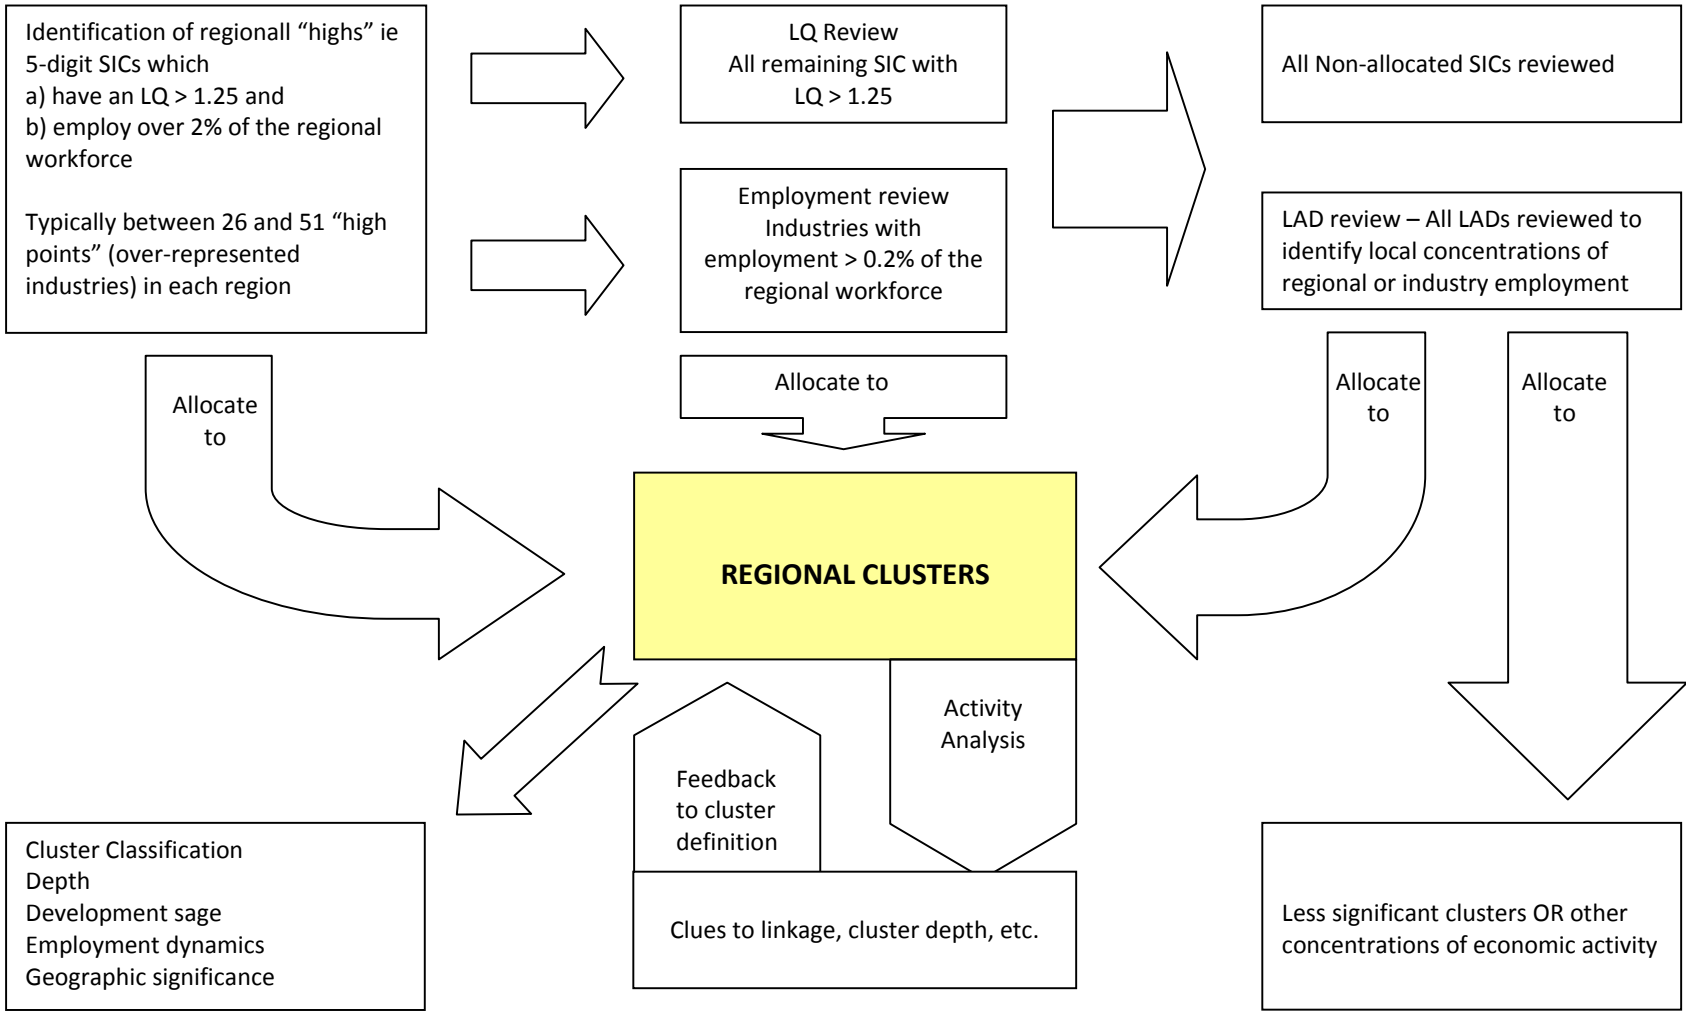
Identification of regionall “highs” ie 5-digit SICs which
a) have an LQ > 1.25 and
b) employ over 2% of the regional workforce

Typically between 26 and 51 “high points” (over-represented industries) in each region

LQ Review
All remaining SIC with LQ > 1.25

Employment review
Industries with employment > 0.2% of the regional workforce

All Non-allocated SICs reviewed

LAD review – All LADs reviewed to identify local concentrations of regional or industry employment

Allocate to

Allocate to

Allocate to

Allocate to

REGIONAL CLUSTERS

Feedback to cluster definition

Activity Analysis

Cluster Classification
Depth
Development sage
Employment dynamics
Geographic significance

Clues to linkage, cluster depth, etc.

Less significant clusters OR other concentrations of economic activity